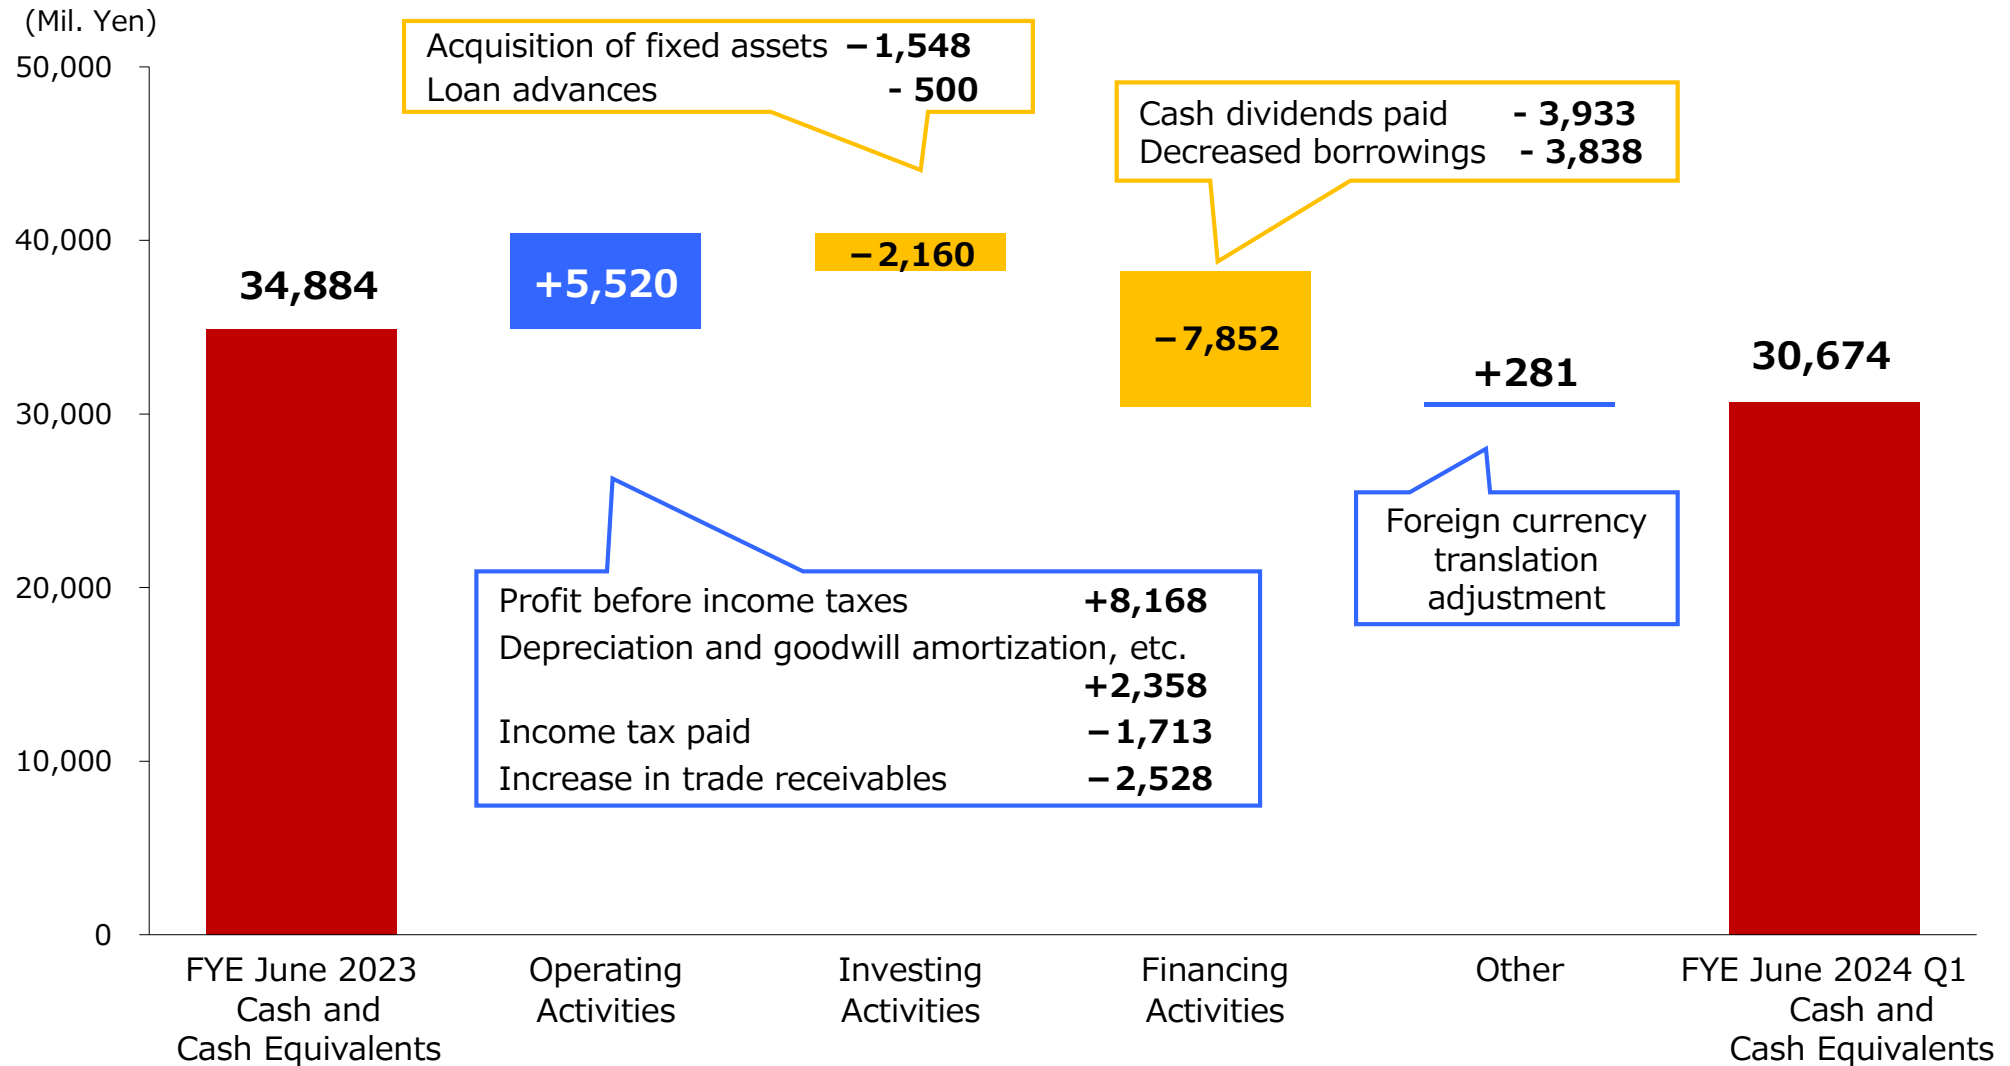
(Mil. Yen)
50,000
40,000
30,000
20,000
10,000
0

Acquisition of fixed assets −1,548
Loan advances - 500

Cash dividends paid - 3,933
Decreased borrowings - 3,838

34,884

+5,520

−2,160

−7,852

+281

30,674

Profit before income taxes +8,168
Depreciation and goodwill amortization, etc. +2,358
Income tax paid −1,713
Increase in trade receivables −2,528

Foreign currency translation adjustment

FYE June 2023 Cash and Cash Equivalents

Operating Activities

Investing Activities

Financing Activities

Other

FYE June 2024 Q1 Cash and Cash Equivalents